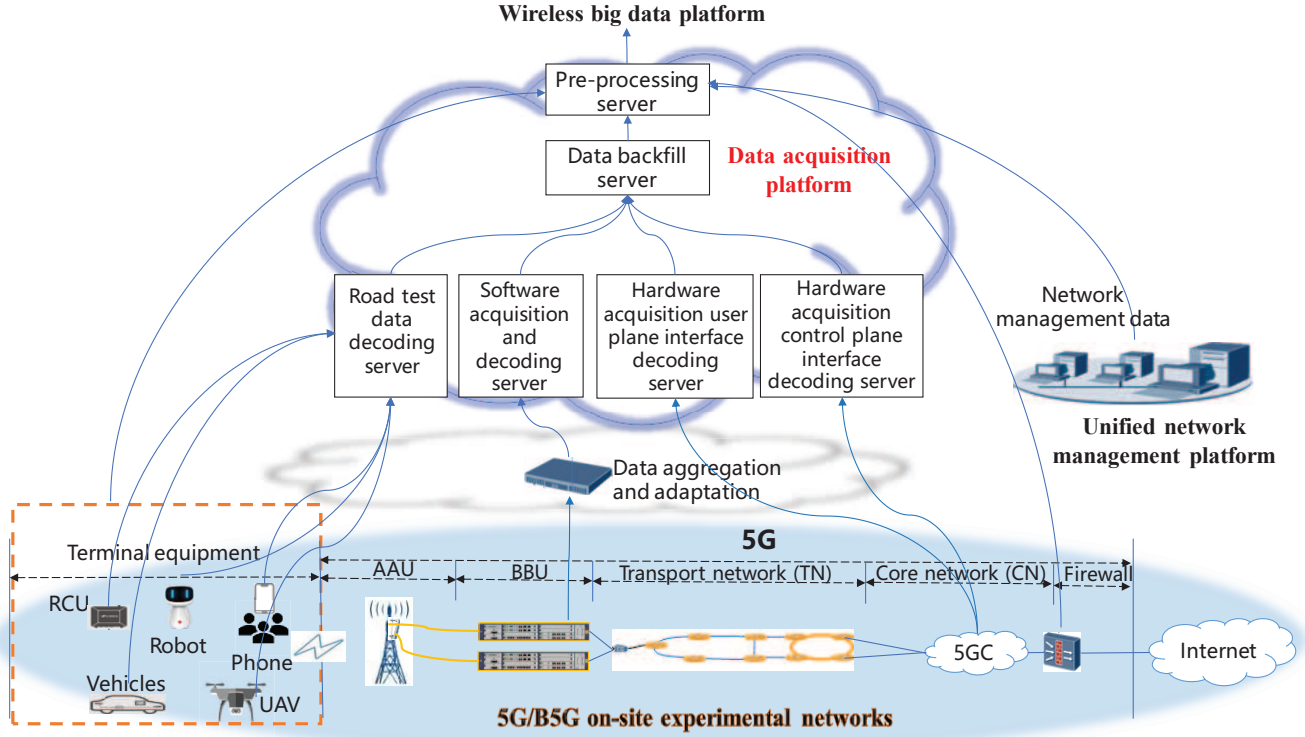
Wireless big data platform

Pre-processing server

Data backfill server

Data acquisition platform

Road test data decoding server

Software acquisition and decoding server

Hardware acquisition user plane interface decoding server

Hardware acquisition control plane interface decoding server

Network management data

Unified network management platform

Data aggregation and adaptation

5G

Terminal equipment

AAU

BBU

Transport network (TN)

Core network (CN)

Firewall

RCU

Robot

Phone

Vehicles

UAV

5GC

Internet

5G/B5G on-site experimental networks